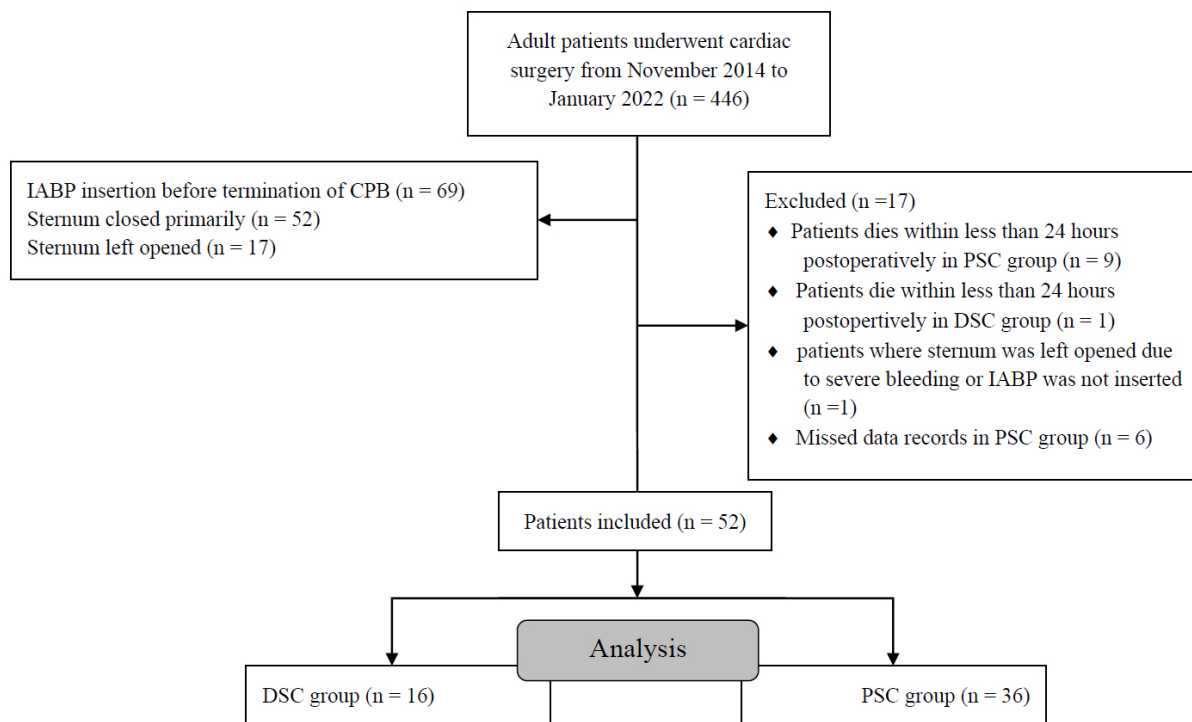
Adult patients underwent cardiac surgery from November 2014 to January 2022 (n = 446)

IABP insertion before termination of CPB (n = 69)
Sternum closed primarily (n = 52)
Sternum left opened (n = 17)

Excluded (n =17)
♦ Patients dies within less than 24 hours postoperatively in PSC group (n = 9)
♦ Patients die within less than 24 hours postopertively in DSC group (n = 1)
♦ patients where sternum was left opened due to severe bleeding or IABP was not inserted (n =1)
♦ Missed data records in PSC group (n = 6)

Patients included (n = 52)

Analysis

DSC group (n = 16)

PSC group (n = 36)